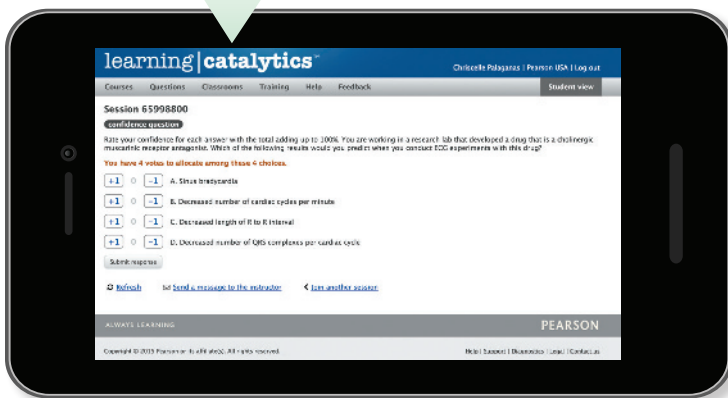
learning | catalytics™

Chrisselle Palaganas | Pearson USA | Log out

Courses Questions Classrooms Training Help Feedback

Student view

Session 65998800

confidence question

Rate your confidence for each answer with the total adding up to 100%. You are working in a research lab that developed a drug that is a cholinergic muscarinic receptor antagonist. Which of the following results would you predict when you conduct ECG experiments with this drug?

You have 4 votes to allocate among these 4 choices.

+1 0 -1 A. Sinus bradycardia

+1 0 -1 B. Decreased number of cardiac cycles per minute

+1 0 -1 C. Decreased length of R to R interval

+1 0 -1 D. Decreased number of QRS complexes per cardiac cycle

Submit response

Refresh Send a message to the instructor Join another session

ALWAYS LEARNING

PEARSON

Copyright © 2015 Pearson or its affiliate(s). All rights reserved.

Help | Support | Diagnostics | Legal | Contact us